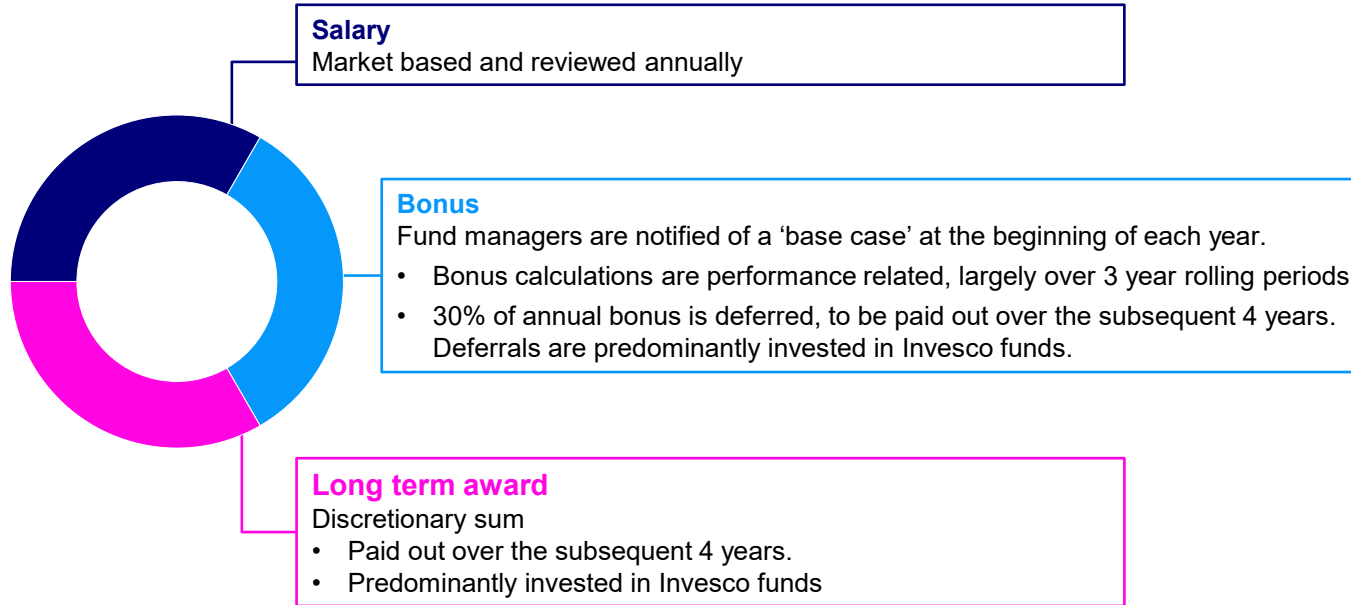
Salary
Market based and reviewed annually

Bonus
Fund managers are notified of a ‘base case’ at the beginning of each year.
• Bonus calculations are performance related, largely over 3 year rolling periods
• 30% of annual bonus is deferred, to be paid out over the subsequent 4 years. Deferrals are predominantly invested in Invesco funds.

Long term award
Discretionary sum
• Paid out over the subsequent 4 years.
• Predominantly invested in Invesco funds